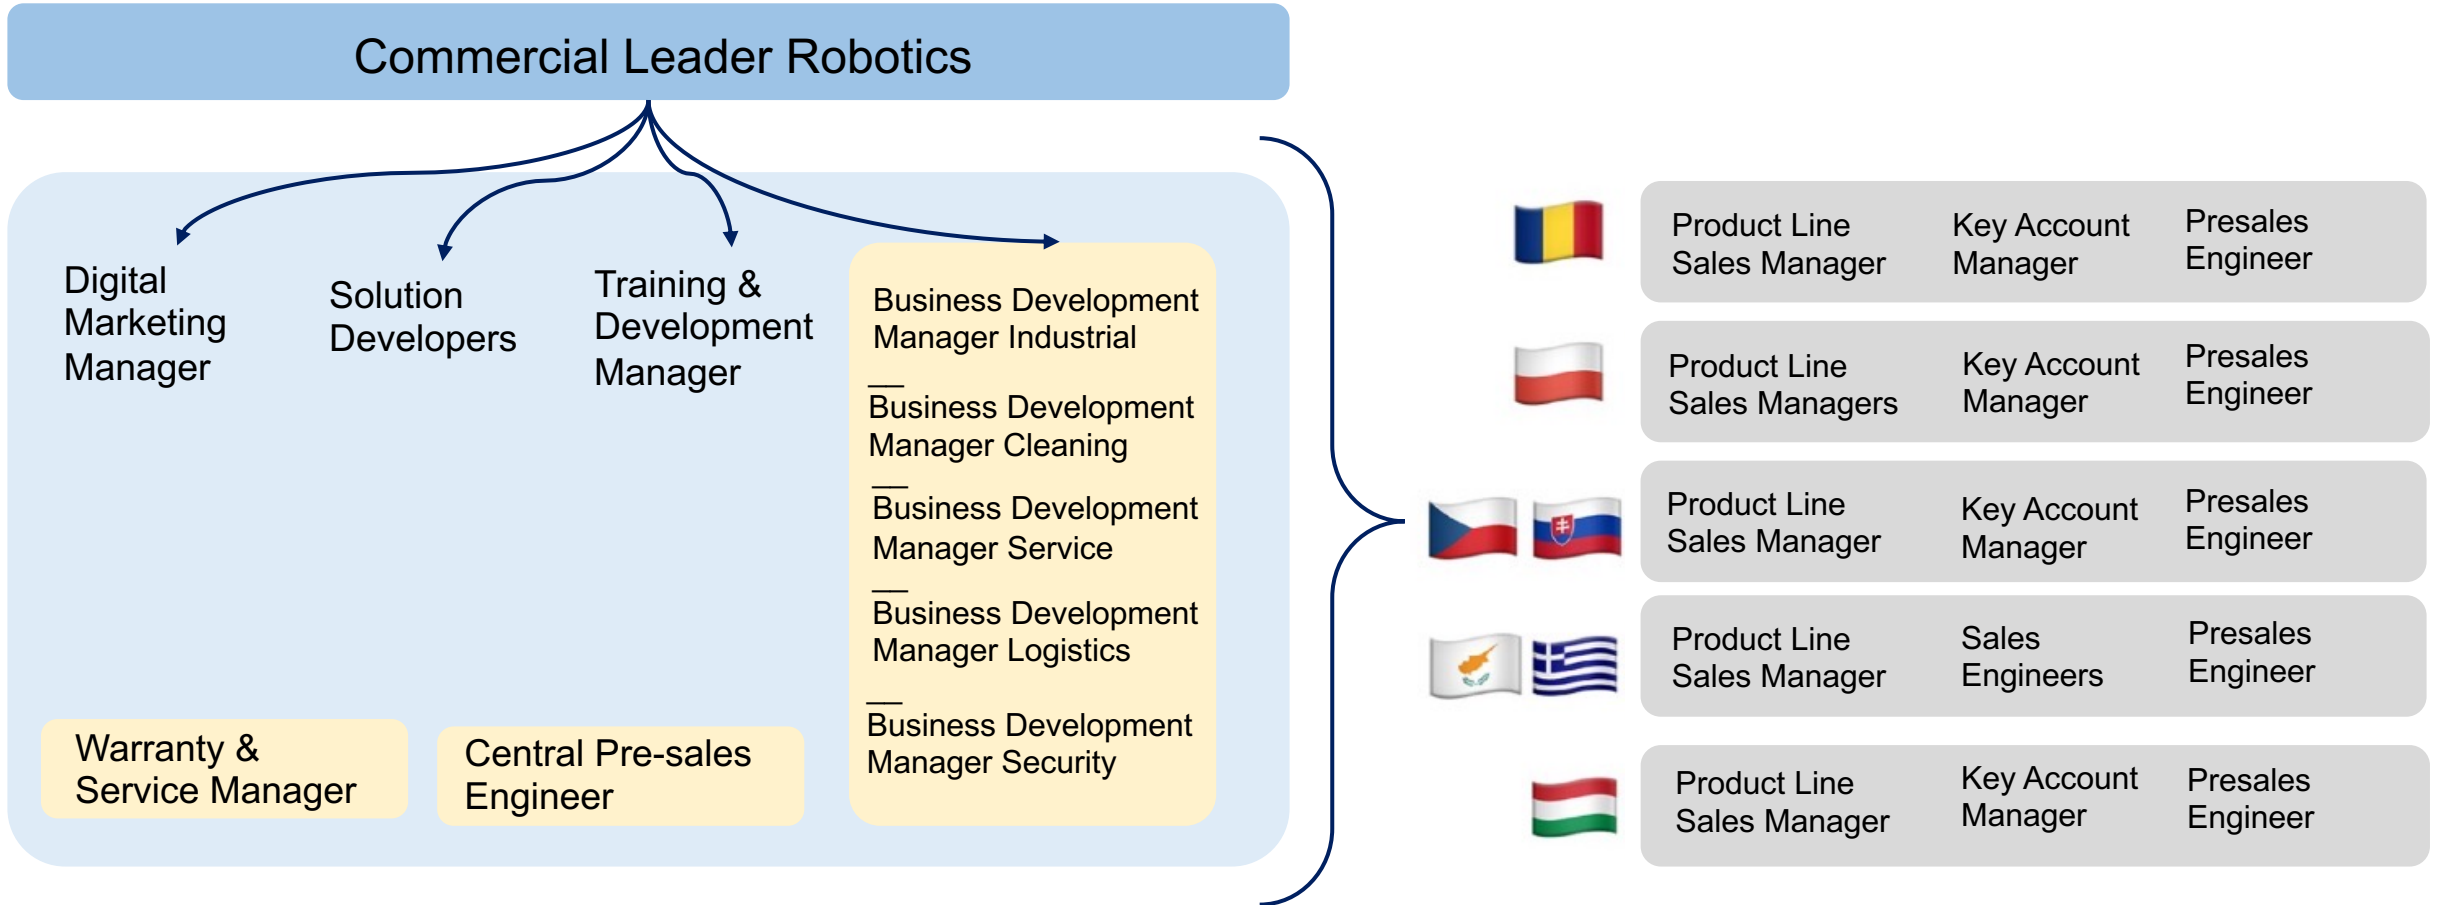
Commercial Leader Robotics

Digital Marketing Manager

Solution Developers

Training & Development Manager

Business Development Manager Industrial

Business Development Manager Cleaning

Business Development Manager Service

Business Development Manager Logistics

Business Development Manager Security

Warranty & Service Manager

Central Pre-sales Engineer

Product Line Sales Manager
Key Account Manager
Presales Engineer

Product Line Sales Managers
Key Account Manager
Presales Engineer

Product Line Sales Manager
Key Account Manager
Presales Engineer

Product Line Sales Manager
Sales Engineers
Presales Engineer

Product Line Sales Manager
Key Account Manager
Presales Engineer